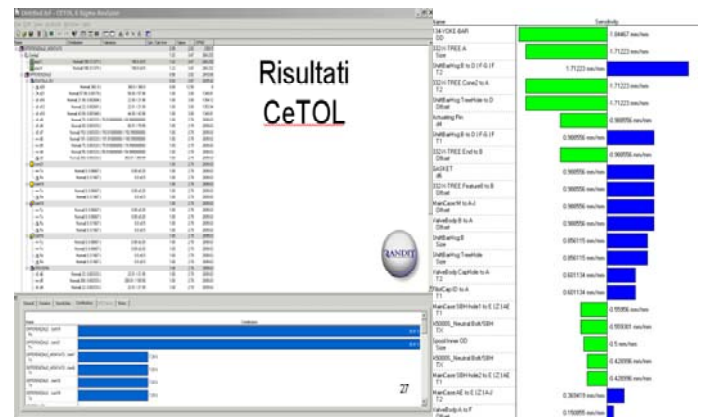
Risultati CeTOL

27

| Name | Sensitivity |
|---|---|
| 134 YOKE BAR OD | 7.08467 mm/mm |
| 332-H TREE A Size | 1.71223 mm/mm |
| ShiftBarHsg B to D I F G I F T2 | 1.71223 mm/mm |
| 332-H TREE Cone2 to A T1 | 1.71223 mm/mm |
| ShiftBarHsg TreeHole to D Offset | 1.71223 mm/mm |
| Actuating Pin d4 | 0.968556 mm/mm |
| ShiftBarHsg B to D I F G I F T1 | 0.968556 mm/mm |
| 332-H TREE End to B Offset | 0.968556 mm/mm |
| GASKET d6 | 0.968556 mm/mm |
| 332-H TREE FeatureB to B Offset | 0.968556 mm/mm |
| ManCase:M to A-J Offset | 0.968556 mm/mm |
| ValveBody B to A Offset | 0.968556 mm/mm |
| ShiftBarHsg B Size | 0.856115 mm/mm |
| ShiftBarHsg TreeHole Size | 0.856115 mm/mm |
| ValveBody CapHole to A T2 | 0.601134 mm/mm |
| ?NoCap ID to A T1 | 0.601134 mm/mm |
| ManCase SBH hole1 to E I Z I AE T1 | 0.55956 mm/mm |
| K50000_Neutral Bolt/SBH TX | 0.555301 mm/mm |
| Spool Inner OD Size | 0.5 mm/mm |
| K50000_Neutral Bolt/SBH TY | 0.428996 mm/mm |
| ManCase SBH hole2 to E I Z I A-J T1 | 0.428996 mm/mm |
| ManCase AE to E I Z I A-J T2 | 0.360419 mm/mm |
| ValveBody A to F Offset | 0.15 mm/mm |